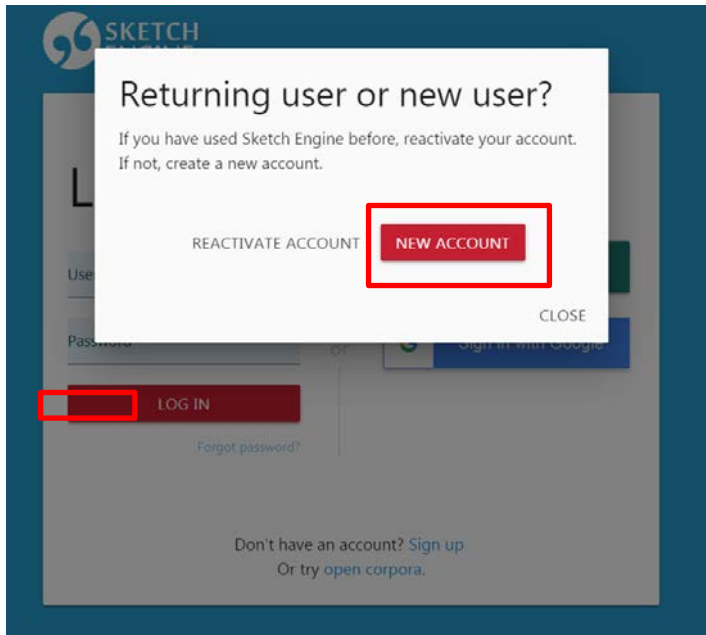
SKETCH ENGINE

Returning user or new user?

If you have used Sketch Engine before, reactivate your account. If not, create a new account.

REACTIVATE ACCOUNT NEW ACCOUNT

CLOSE

L

Use

Password

or

Sign in with Google

LOG IN

Forgot password?

Don't have an account? Sign up
Or try open corpora.